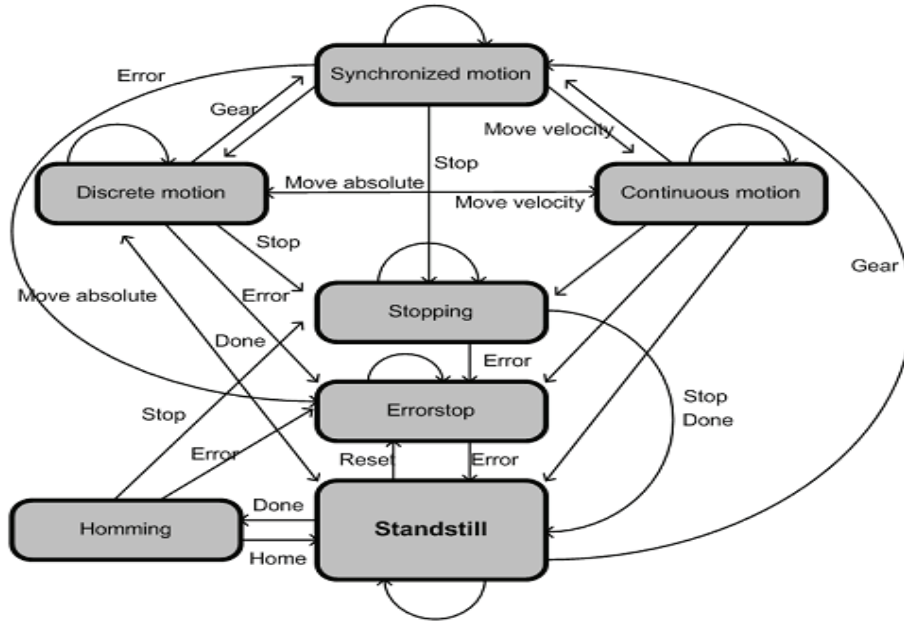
Synchronized motion

Error

Gear

Move velocity

Stop

Discrete motion

Move absolute

Move velocity

Continuous motion

Stop

Gear

Move absolute

Error

Stopping

Done

Error

Stop
Done

Errorstop

Stop

Error

Reset

Error

Done

Homming

Standstill

Home